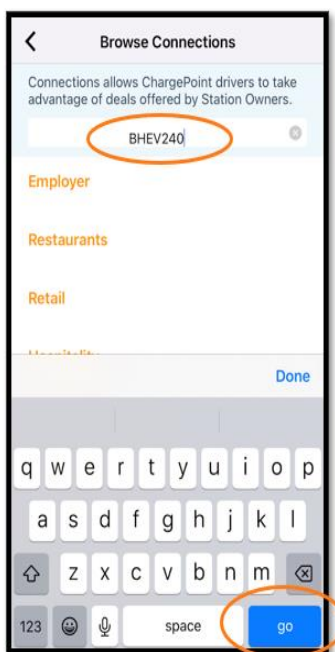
<
Browse Connections

Connections allows ChargePoint drivers to take advantage of deals offered by Station Owners.

BHEV240

Employer

Restaurants

Retail

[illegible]

Done

q w e r t y u i o p
a s d f g h j k l
z x c v b n m
123
space
go